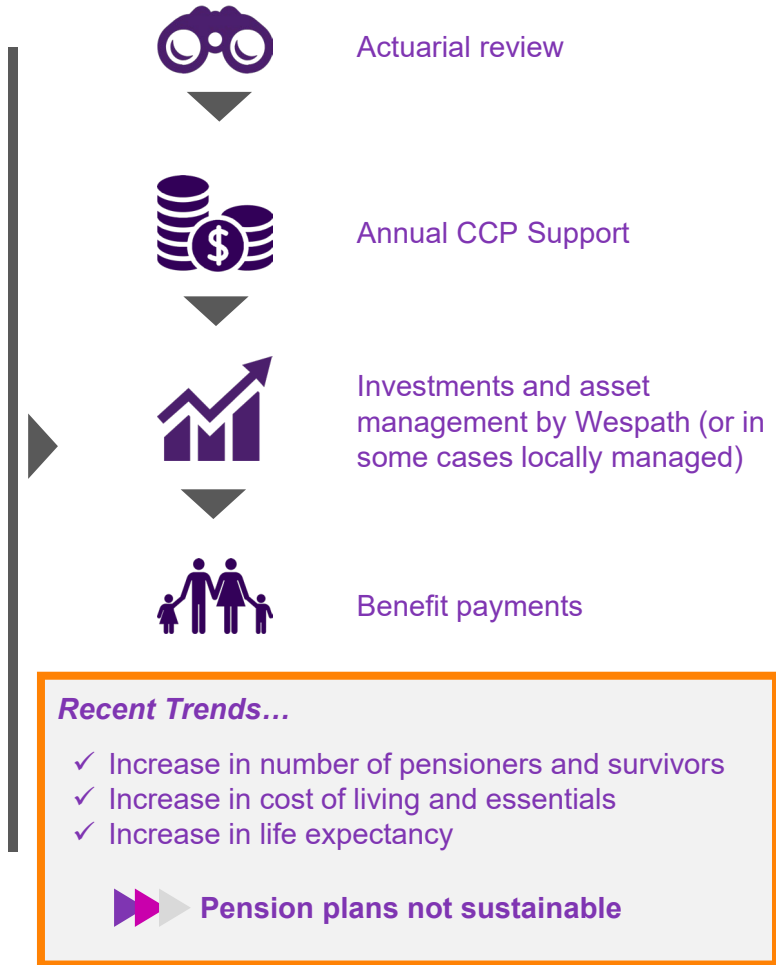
Actuarial review

Annual CCP Support

Investments and asset management by Wespath (or in some cases locally managed)

Benefit payments

Recent Trends…

✓ Increase in number of pensioners and survivors
✓ Increase in cost of living and essentials
✓ Increase in life expectancy

Pension plans not sustainable